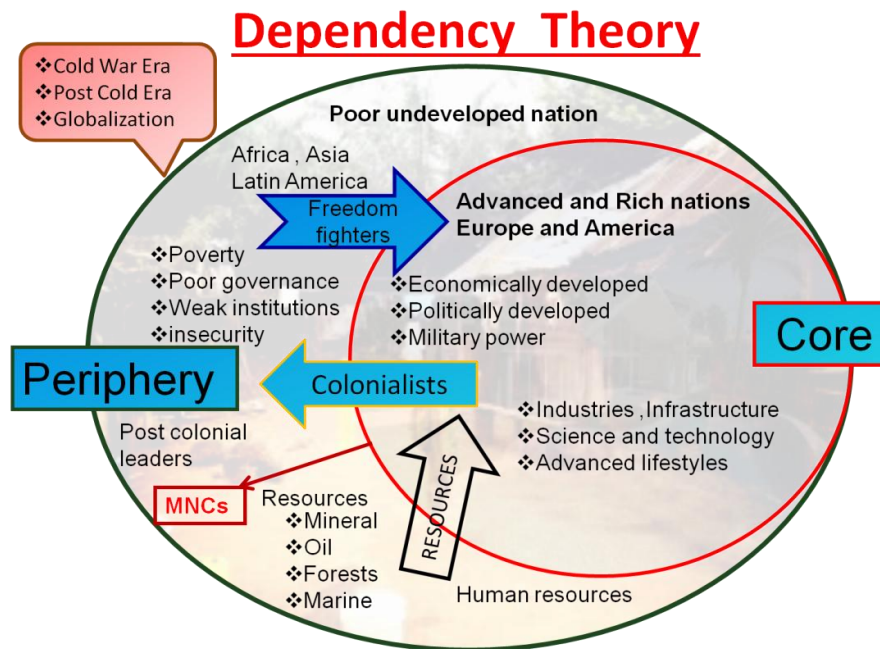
Dependency Theory

❖Cold War Era
❖Post Cold Era
❖Globalization

Poor undeveloped nation

Africa , Asia
Latin America

Freedom fighters

Advanced and Rich nations
Europe and America

❖Poverty
❖Poor governance
❖Weak institutions
❖insecurity

❖Economically developed
❖Politically developed
❖Military power

Core

Periphery

Colonialists

❖Industries ,Infrastructure
❖Science and technology
❖Advanced lifestyles

Post colonial leaders

MNCs

Resources
❖Mineral
❖Oil
❖Forests
❖Marine

RESOURCES

Human resources